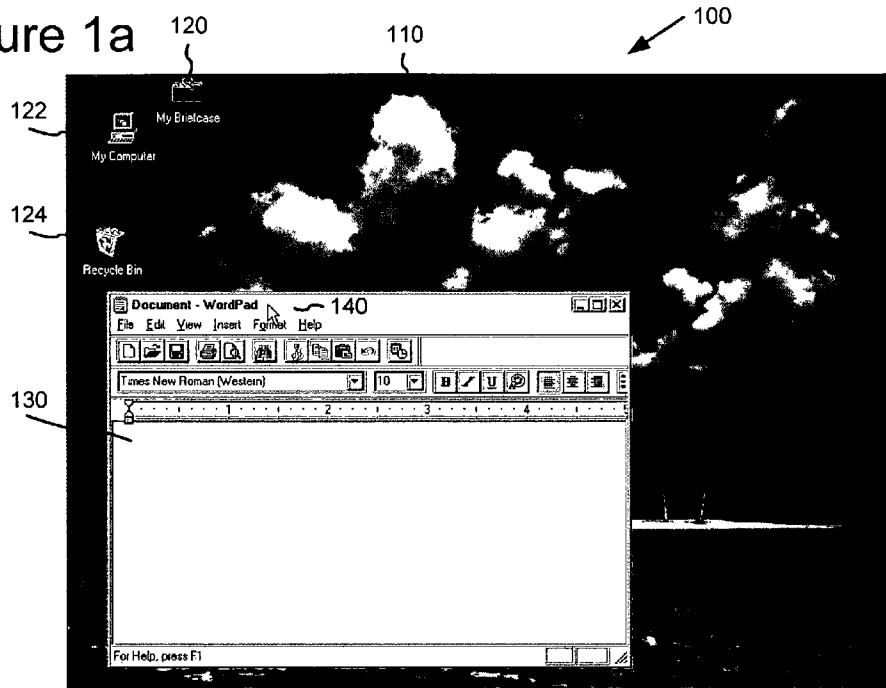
ure 1a

120

110

100

122

My Briefcase

My Computer

124

Recycle Bin

Document - WordPad

140

File Edit View Insert Format Help

130

Times New Roman (Western)

10

B / U

1 2 3 4

For Help, press F1